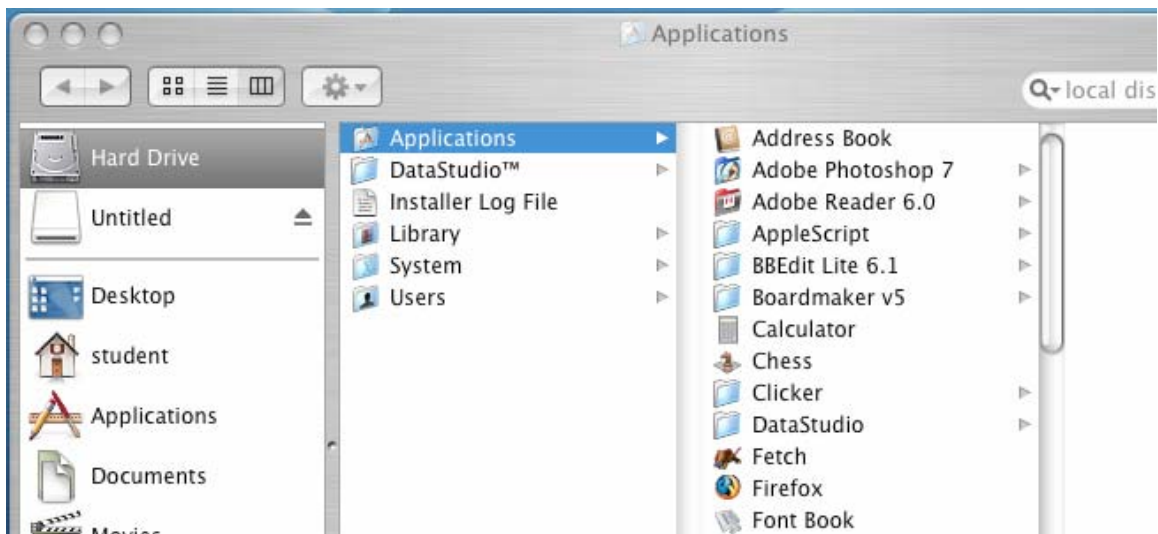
Applications

local dis

Hard Drive
Untitled
Desktop
student
Applications
Documents
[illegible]

Applications
DataStudio™
Installer Log File
Library
System
Users

Address Book
Adobe Photoshop 7
Adobe Reader 6.0
AppleScript
BBEdit Lite 6.1
Boardmaker v5
Calculator
Chess
Clicker
DataStudio
Fetch
Firefox
Font Book